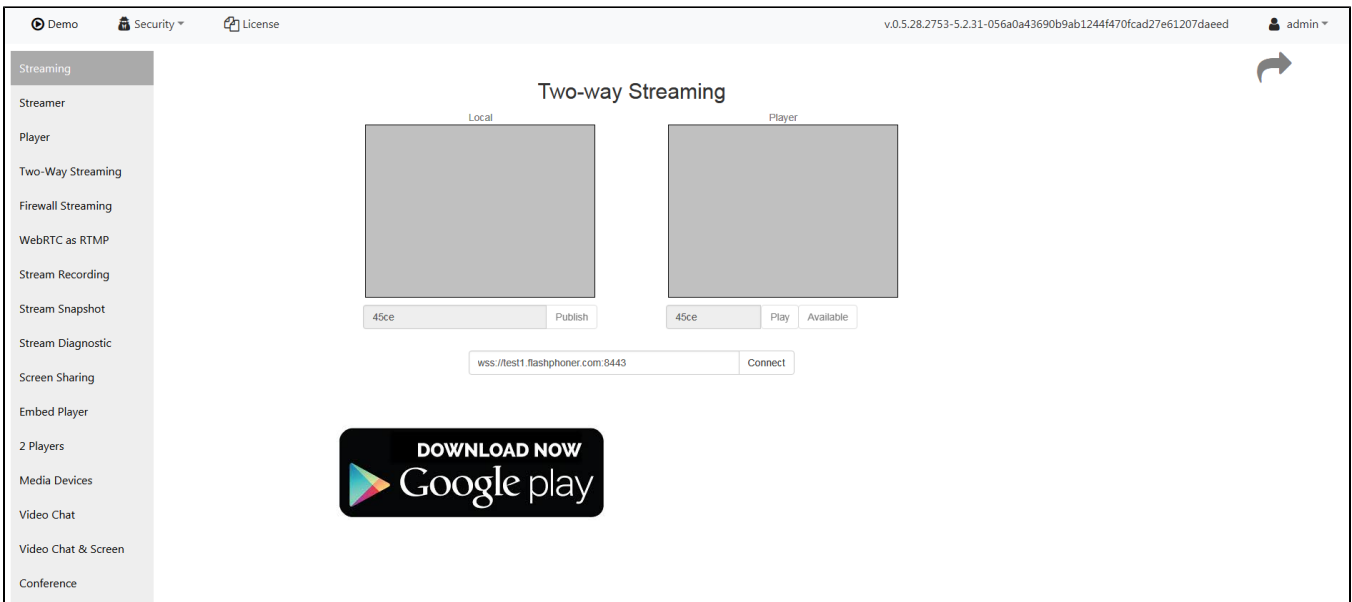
Demo Security License v.0.5.28.2753-5.2.31-056a0a43690b9ab1244f470fcad27e61207daeed admin

Streaming
Streamer
Player
Two-Way Streaming
Firewall Streaming
WebRTC as RTMP
Stream Recording
Stream Snapshot
Stream Diagnostic
Screen Sharing
Embed Player
2 Players
Media Devices
Video Chat
Video Chat & Screen
Conference

Two-way Streaming

Local

Player

45ce Publish

45ce Play Available

wss://test1.flashphoner.com:8443 Connect

DOWNLOAD NOW
Google play